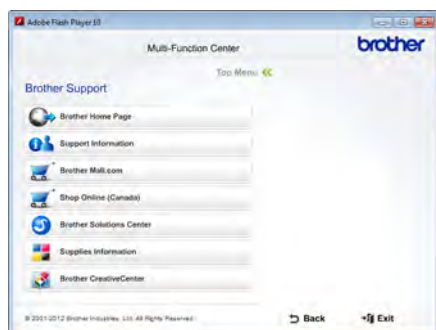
Adobe Flash Player 10

Multi-Function Center

brother

Top Menu

Brother Support

Brother Home Page

Support Information

Brother Mall.com

Shop Online (Canada)

Brother Solutions Center

Supplies Information

Brother CreativeCenter

© 2001-2012 Brother Industries, Ltd. All Rights Reserved.

Back

Exit